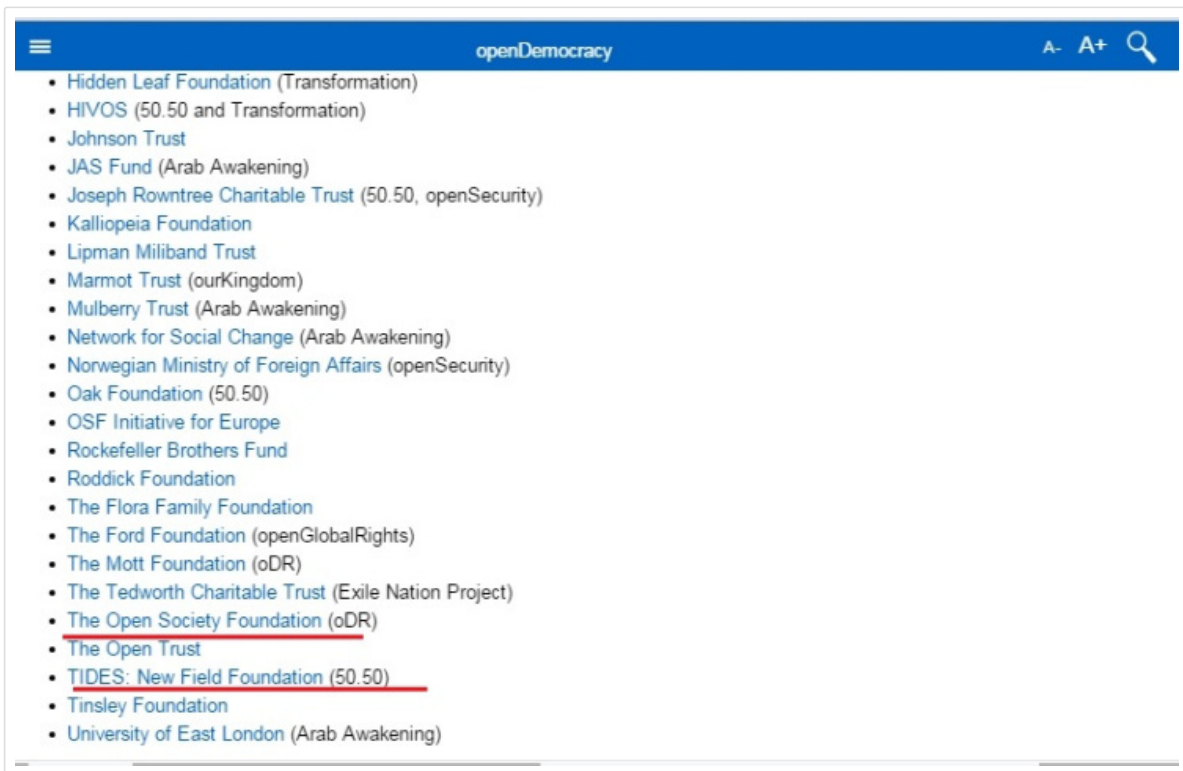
openDemocracy

A- A+

- Hidden Leaf Foundation (Transformation)
- HIVOS (50.50 and Transformation)
- Johnson Trust
- JAS Fund (Arab Awakening)
- Joseph Rowntree Charitable Trust (50.50, openSecurity)
- Kalliopeia Foundation
- Lipman Miliband Trust
- Marmot Trust (ourKingdom)
- Mulberry Trust (Arab Awakening)
- Network for Social Change (Arab Awakening)
- Norwegian Ministry of Foreign Affairs (openSecurity)
- Oak Foundation (50.50)
- OSF Initiative for Europe
- Rockefeller Brothers Fund
- Roddick Foundation
- The Flora Family Foundation
- The Ford Foundation (openGlobalRights)
- The Mott Foundation (oDR)
- The Tedworth Charitable Trust (Exile Nation Project)
- The Open Society Foundation (oDR)
- The Open Trust
- TIDES: New Field Foundation (50.50)
- Tinsley Foundation
- University of East London (Arab Awakening)